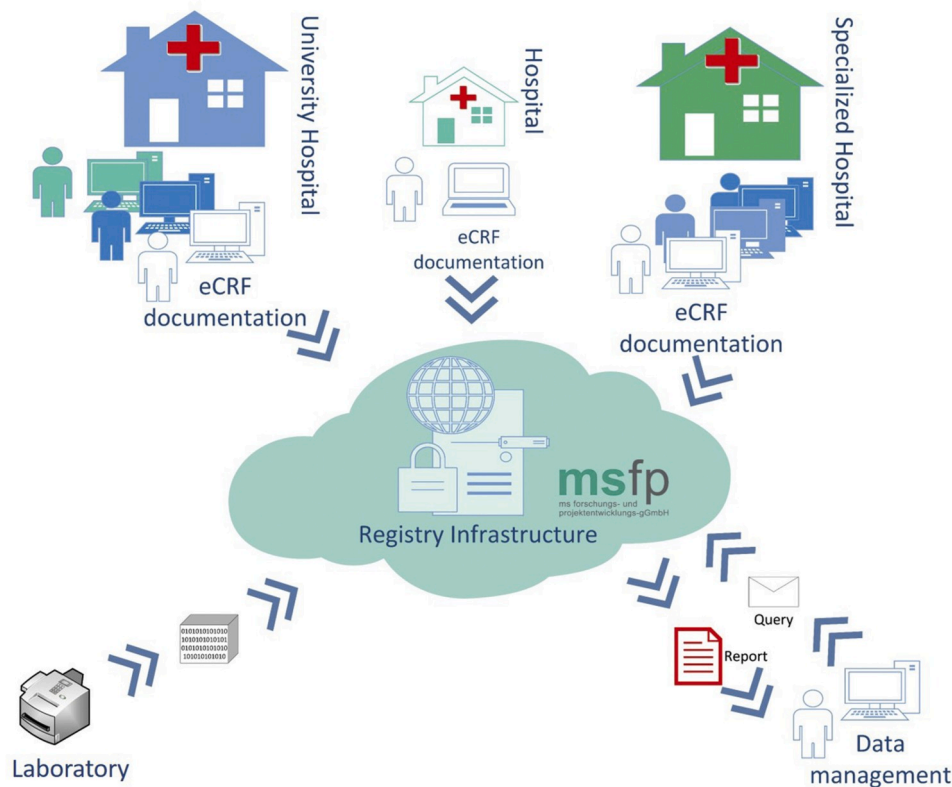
University Hospital

Hospital

Specialized Hospital

eCRF documentation

eCRF documentation

eCRF documentation

msfp
ms forschungs- und projektentwicklungs-gGmbH

Registry Infrastructure

0101010101010
1010101010101
0101010101010
1010101010101

Query

Report

Laboratory

Data management